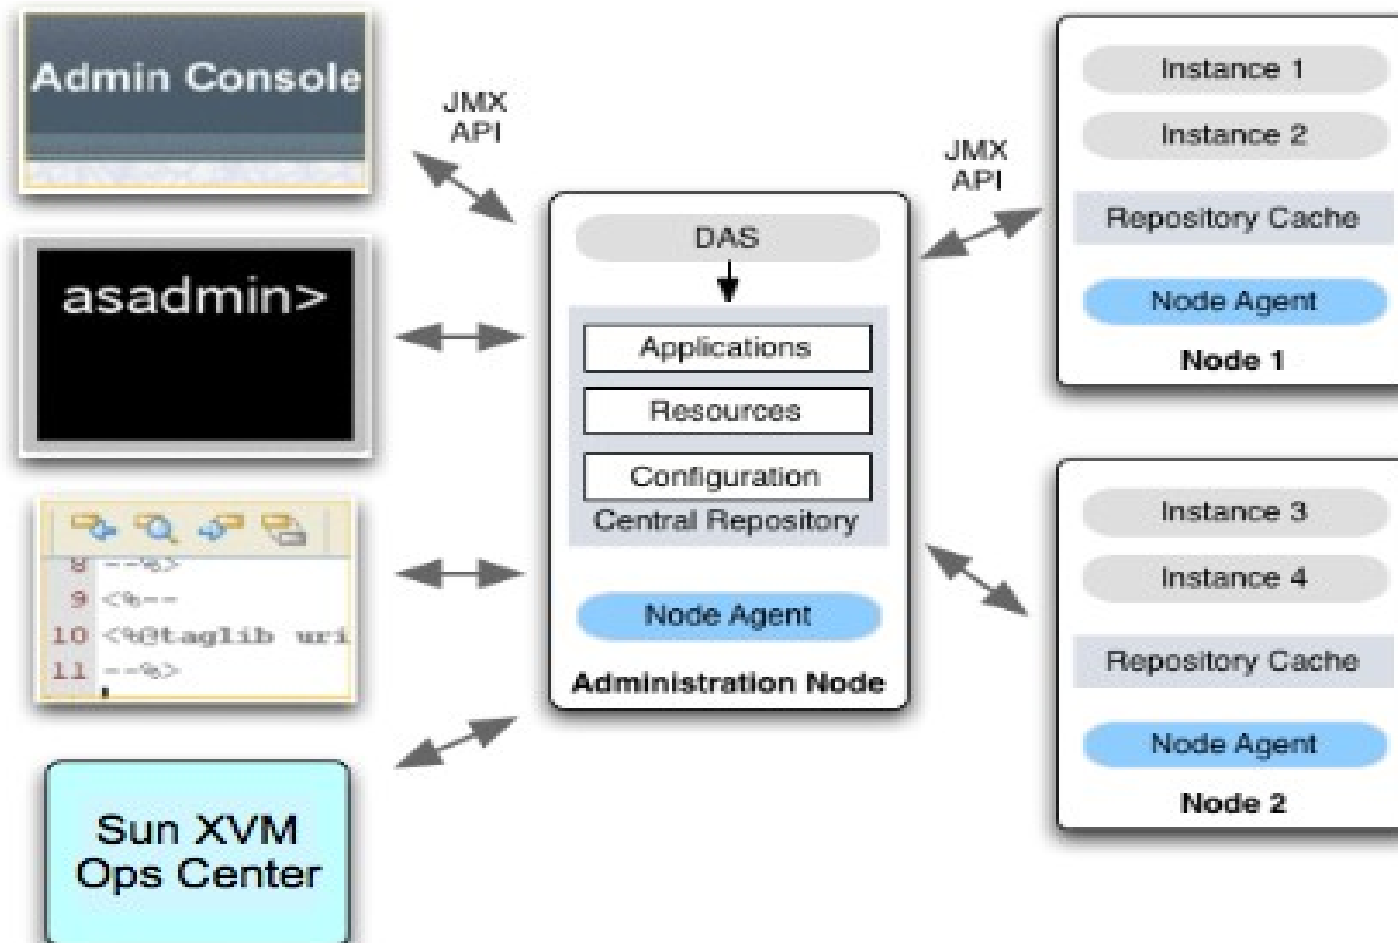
Admin Console

JMX API

asadmin>

8 --%>
9 <%--
10 <%@taglib uri
11 --%>

Sun XVM Ops Center

DAS

Applications

Resources

Configuration

Central Repository

Node Agent

Administration Node

JMX API

Instance 1

Instance 2

Repository Cache

Node Agent

Node 1

Instance 3

Instance 4

Repository Cache

Node Agent

Node 2